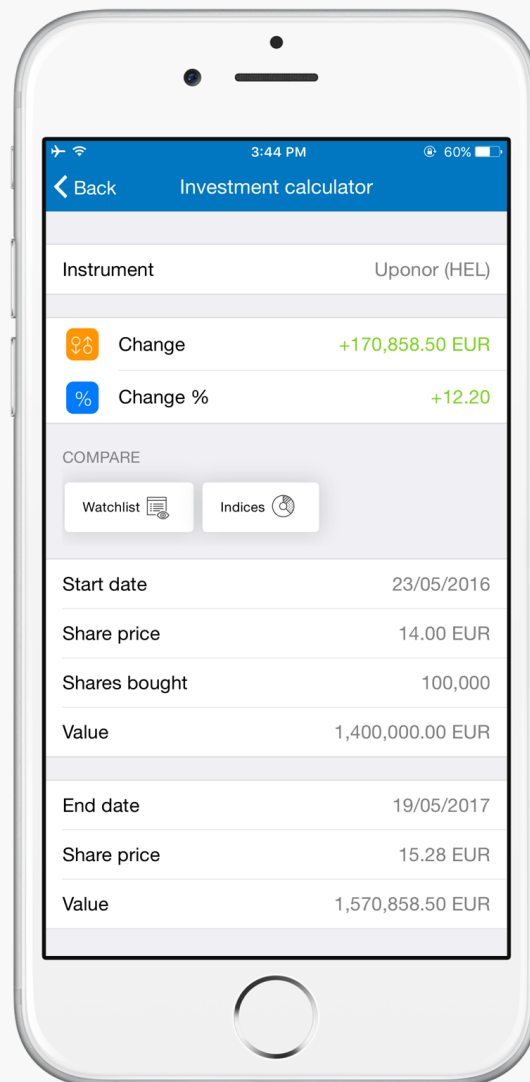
3:44 PM 60%

Back Investment calculator

Instrument Uponor (HEL)

Change +170,858.50 EUR

Change % +12.20

COMPARE

Watchlist

Indices

Start date 23/05/2016

Share price 14.00 EUR

Shares bought 100,000

Value 1,400,000.00 EUR

End date 19/05/2017

Share price 15.28 EUR

Value 1,570,858.50 EUR